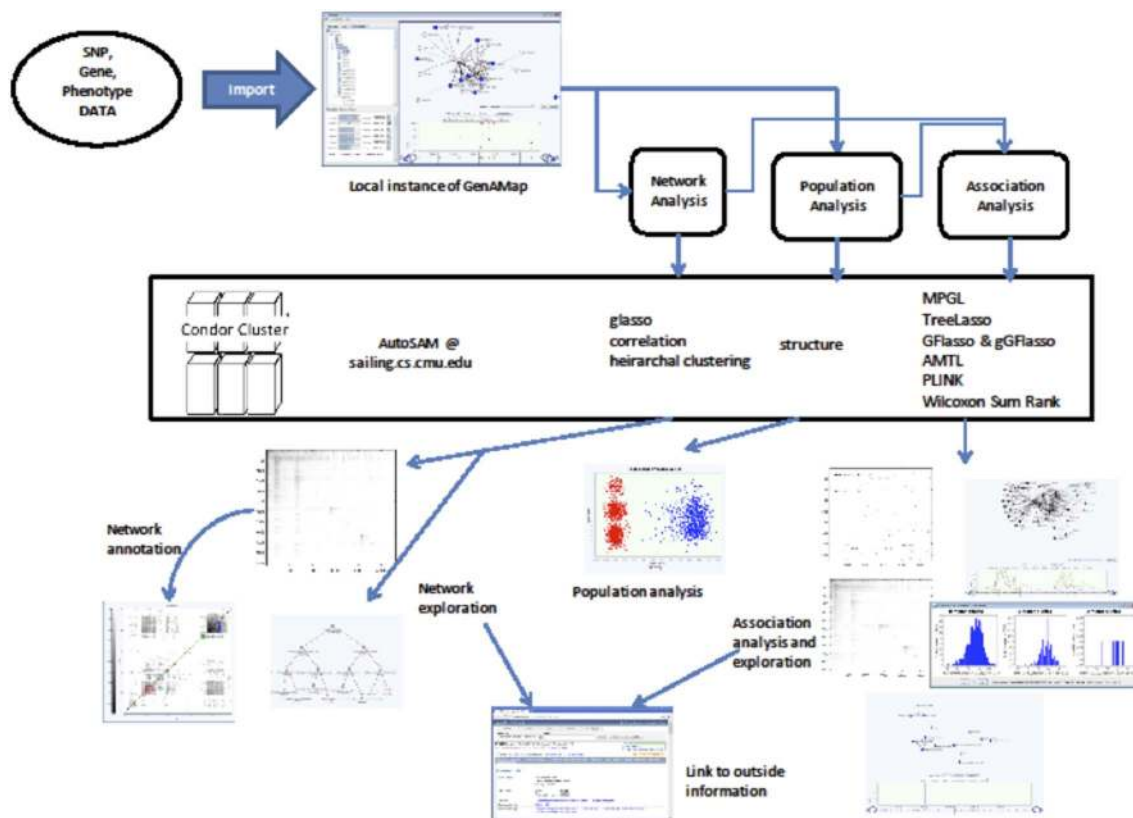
SNP, Gene, Phenotype DATA

Import

Local instance of GenAMap

Network Analysis

Population Analysis

Association Analysis

Condor Cluster

AutoSAM @ sailing.cs.cmu.edu

glasso
correlation
heirarchal clustering

structure

MPGL
TreeLasso
GFlasso & gGFlasso
AMTL
PLINK
Wilcoxon Sum Rank

Network annotation

Network exploration

Population analysis

Association analysis and exploration

Link to outside information